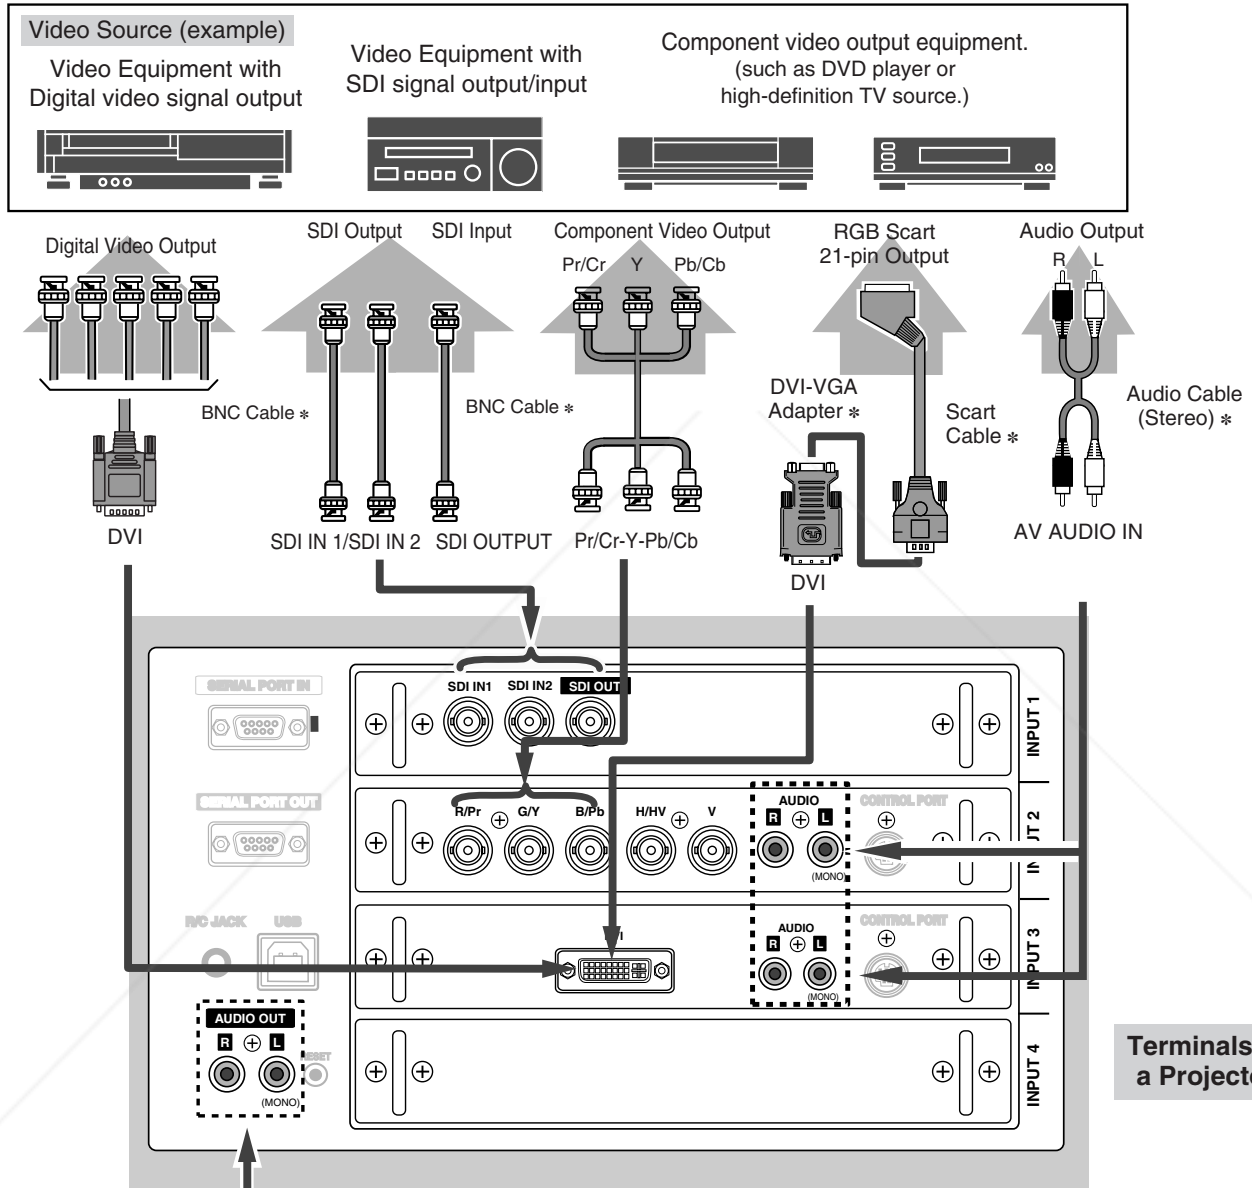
Video Source (example)

Video Equipment with Digital video signal output

Video Equipment with SDI signal output/input

Component video output equipment. (such as DVD player or high-definition TV source.)

Digital Video Output

SDI Output

SDI Input

Component Video Output

Pr/Cr Y Pb/Cb

RGB Scart 21-pin Output

Audio Output

R L

BNC Cable ∗

BNC Cable ∗

DVI-VGA Adapter ∗

Scart Cable ∗

Audio Cable (Stereo) ∗

DVI

SDI IN 1/SDI IN 2

SDI OUTPUT

Pr/Cr-Y-Pb/Cb

DVI

AV AUDIO IN

SERIAL PORT IN

SERIAL PORT OUT

R/C JACK

USB

AUDIO OUT

R L

(MONO)

RESET

SDI IN1 SDI IN2 SDI OUT

INPUT 1

R/Pr G/Y B/Pb H/HV V

AUDIO

R L

(MONO)

CONTROL PORT

INPUT 2

AUDIO

R L

(MONO)

CONTROL PORT

INPUT 3

INPUT 4

Terminals a Projecto